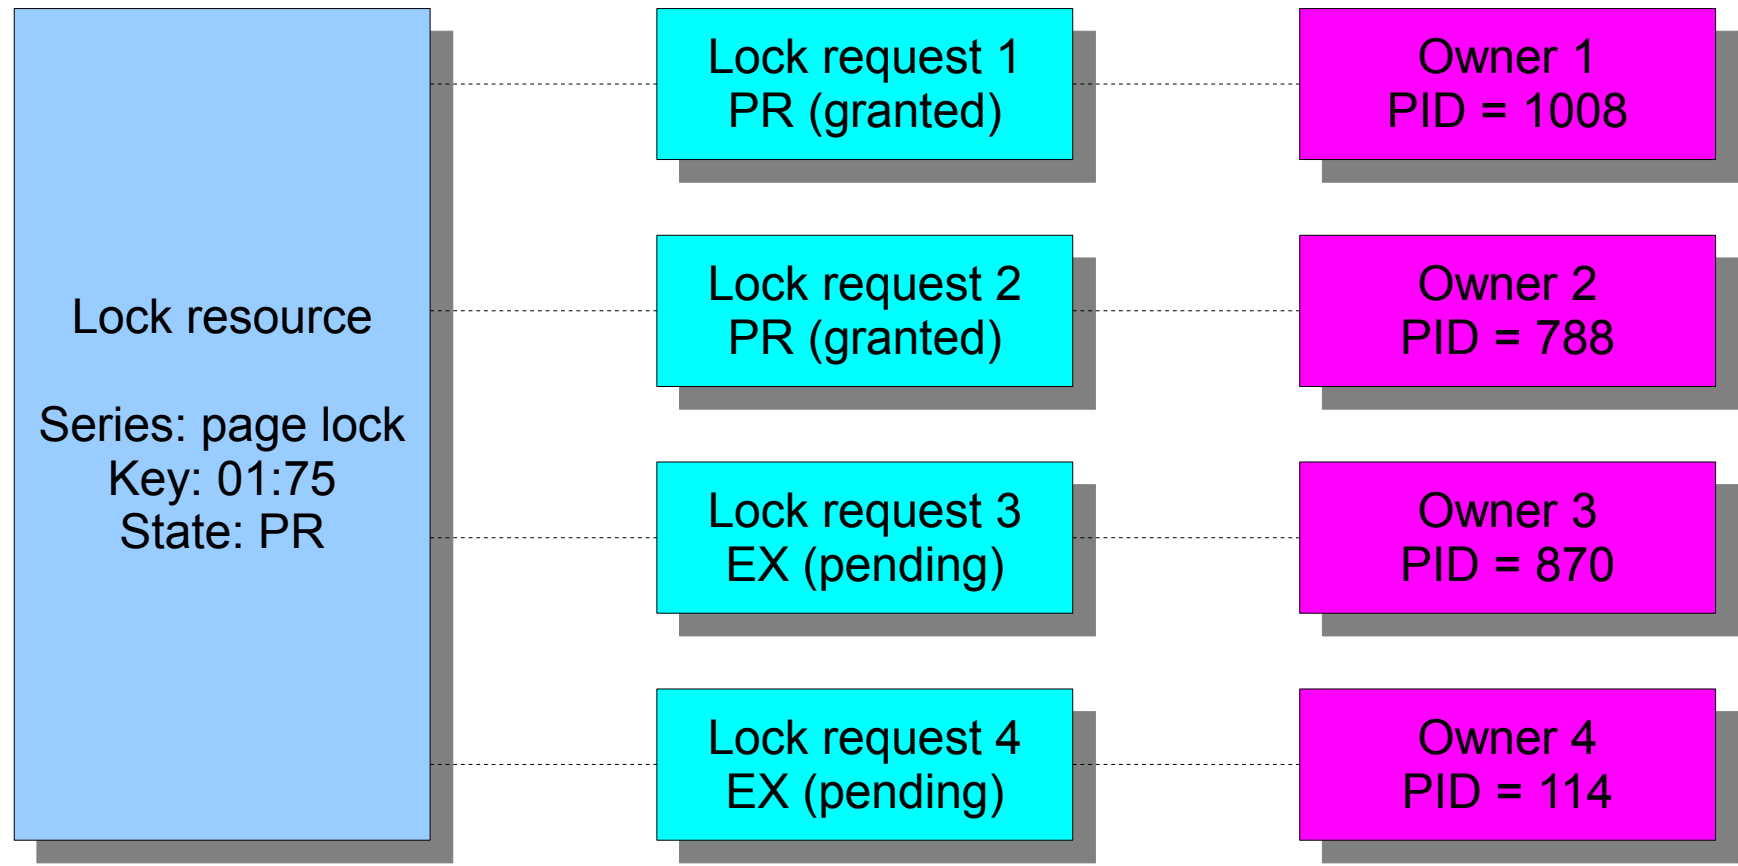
Lock resource

Series: page lock
Key: 01:75
State: PR

Lock request 1
PR (granted)

Owner 1
PID = 1008

Lock request 2
PR (granted)

Owner 2
PID = 788

Lock request 3
EX (pending)

Owner 3
PID = 870

Lock request 4
EX (pending)

Owner 4
PID = 114